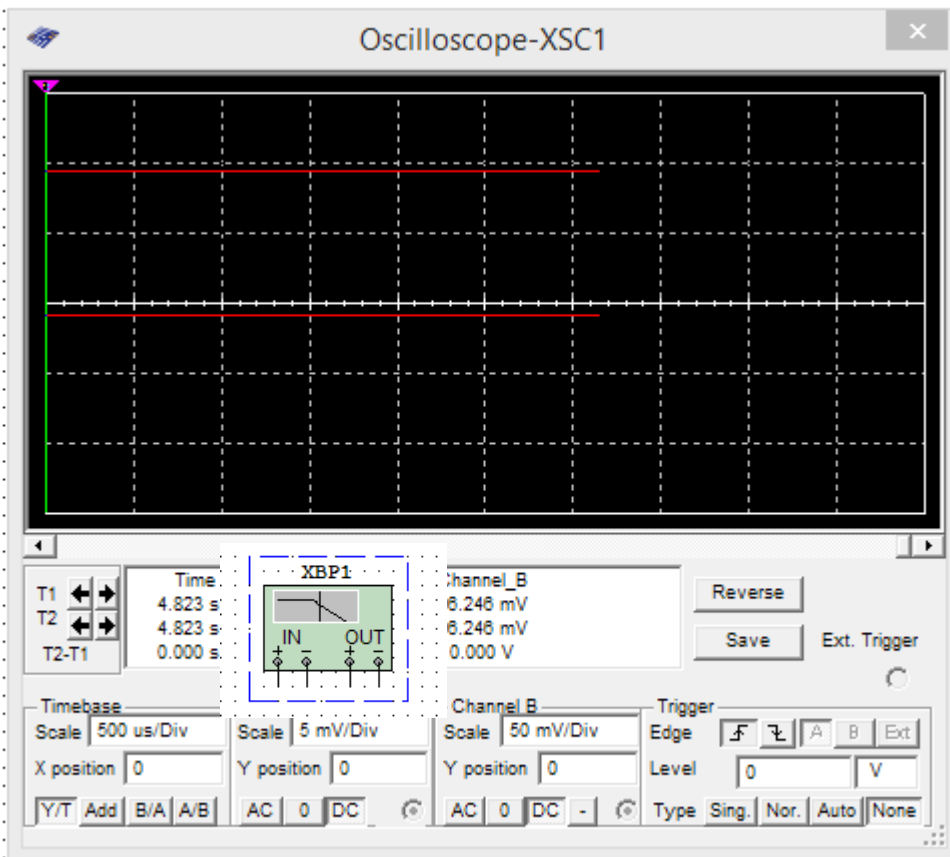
Oscilloscope-XSC1

T1
T2
T2-T1

Time
4.823 s
4.823 s
0.000 s

XBP1
IN
OUT

Channel_B
6.246 mV
6.246 mV
0.000 V

Reverse
Save
Ext. Trigger

Timebase
Scale 500 us/Div
X position 0
Y/T Add B/A A/B

Scale 5 mV/Div
Y position 0
AC 0 DC

Channel B
Scale 50 mV/Div
Y position 0
AC 0 DC -

Trigger
Edge A B Ext
Level 0 V
Type Sing. Nor. Auto None